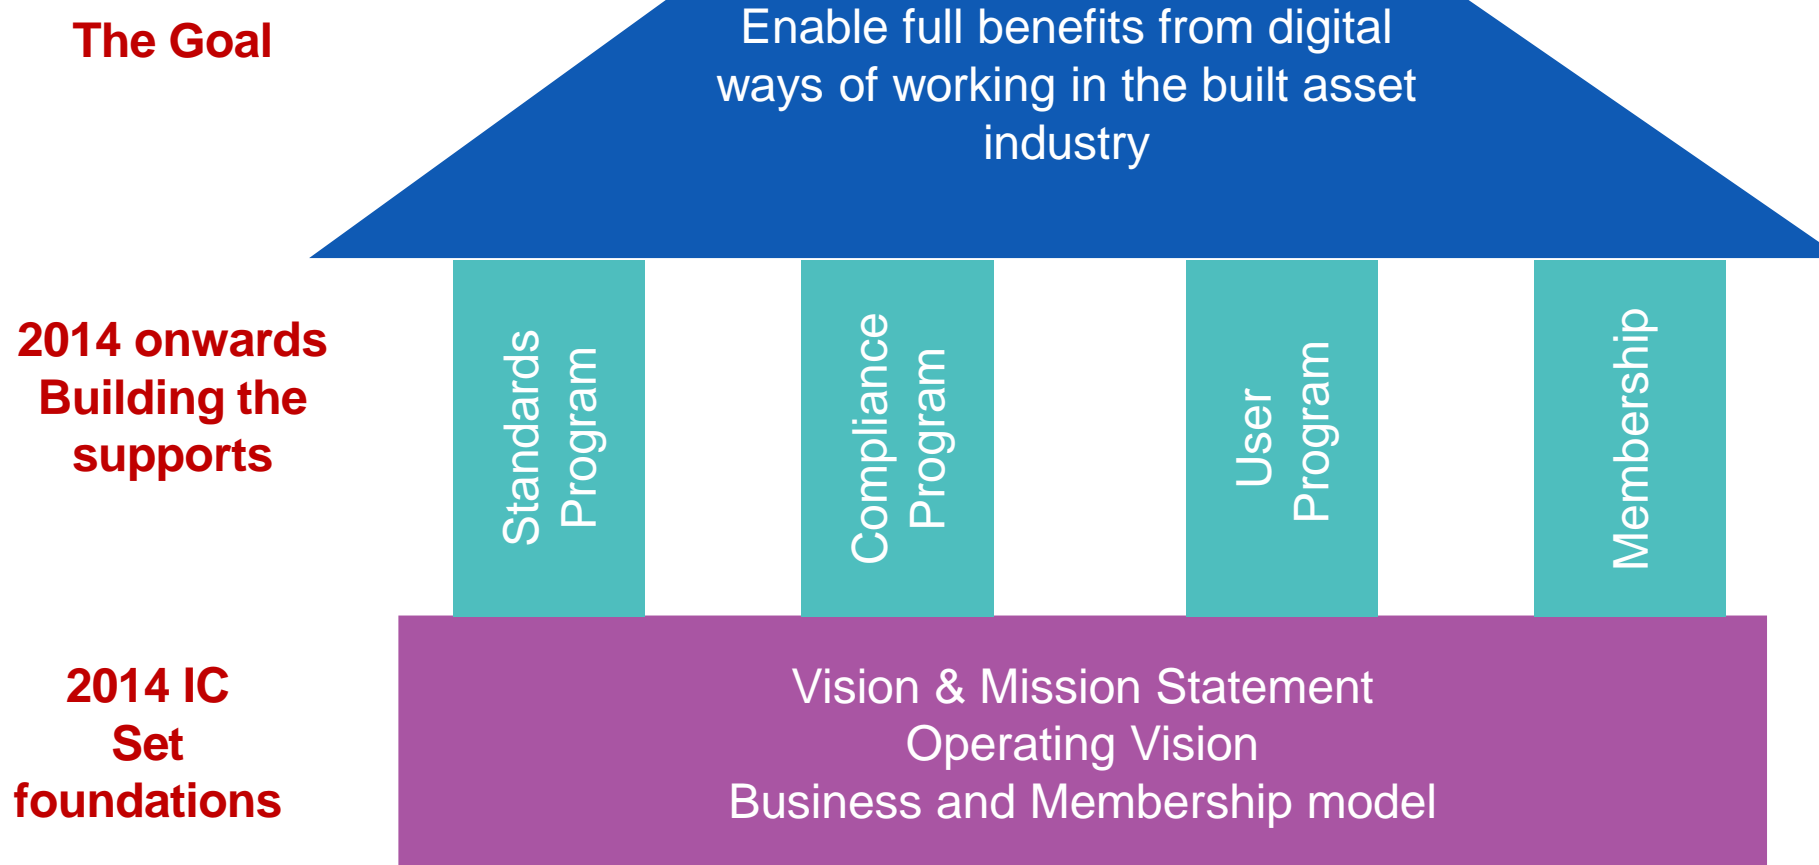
The Goal

Enable full benefits from digital ways of working in the built asset industry

2014 onwards Building the supports

Standards Program

Compliance Program

User Program

Membership

2014 IC Set foundations

Vision & Mission Statement
Operating Vision
Business and Membership model